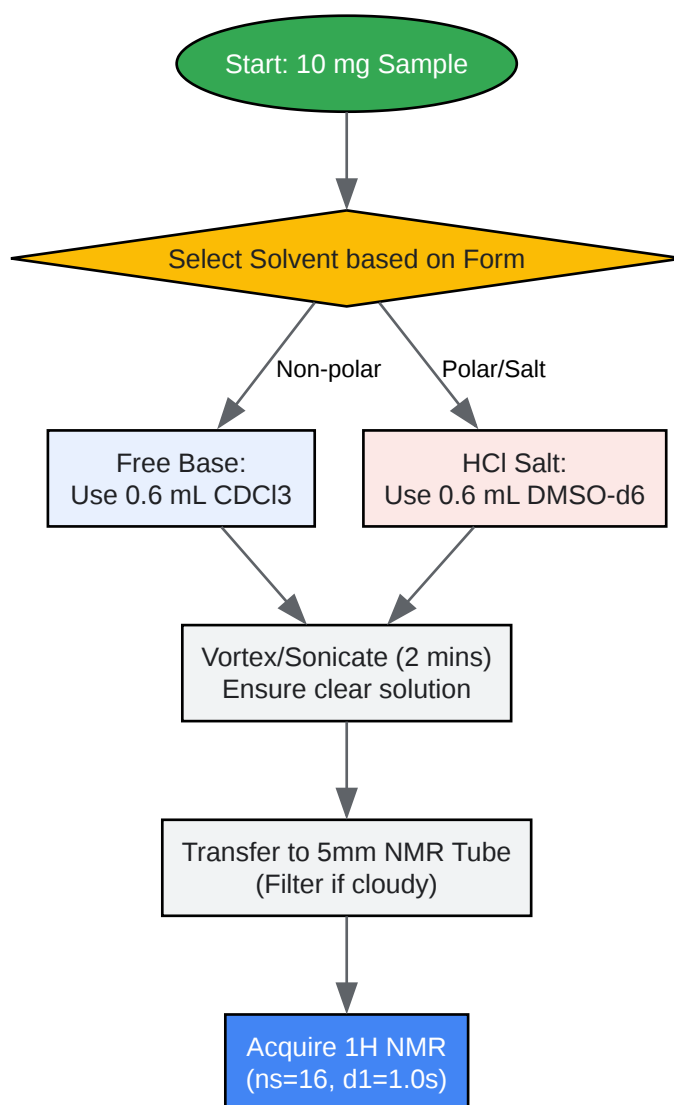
Start: 10 mg Sample

Select Solvent based on Form

Non-polar

Polar/Salt

Free Base:
Use 0.6 mL CDCl3

HCl Salt:
Use 0.6 mL DMSO-d6

Vortex/Sonicate (2 mins)
Ensure clear solution

Transfer to 5mm NMR Tube
(Filter if cloudy)

Acquire 1H NMR
(ns=16, d1=1.0s)